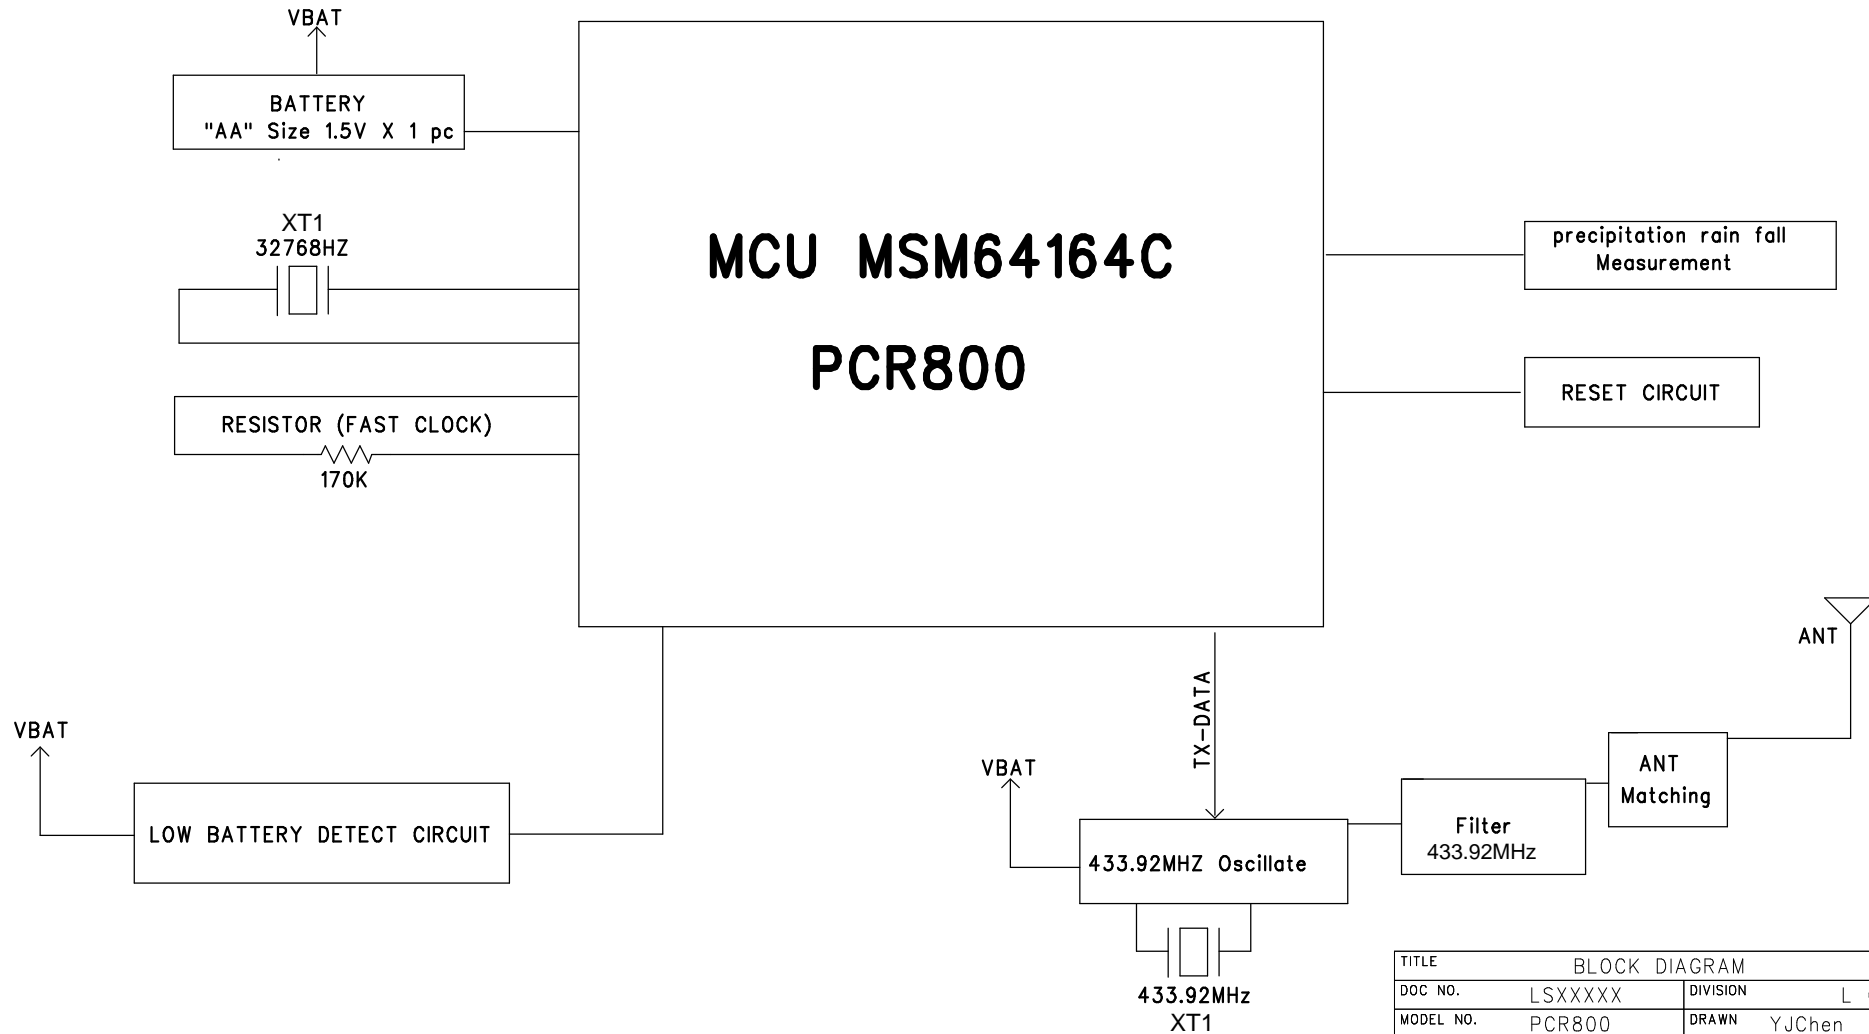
VBAT

BATTERY
"AA" Size 1.5V X 1 pc

XT1
32768HZ

RESISTOR (FAST CLOCK)
170K

MCU MSM64164C

PCR800

precipitation rain fall Measurement

RESET CIRCUIT

ANT

VBAT

LOW BATTERY DETECT CIRCUIT

TX-DATA

VBAT

433.92MHZ Oscillate

433.92MHz
XT1

Filter
433.92MHz

ANT
Matching

| TITLE | BLOCK DIAGRAM | | |
|---|---|---|---|
| DOC NO. | LSXXXXX | DIVISION | L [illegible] |
| MODEL NO. | PCR800 | DRAWN | YJChen |